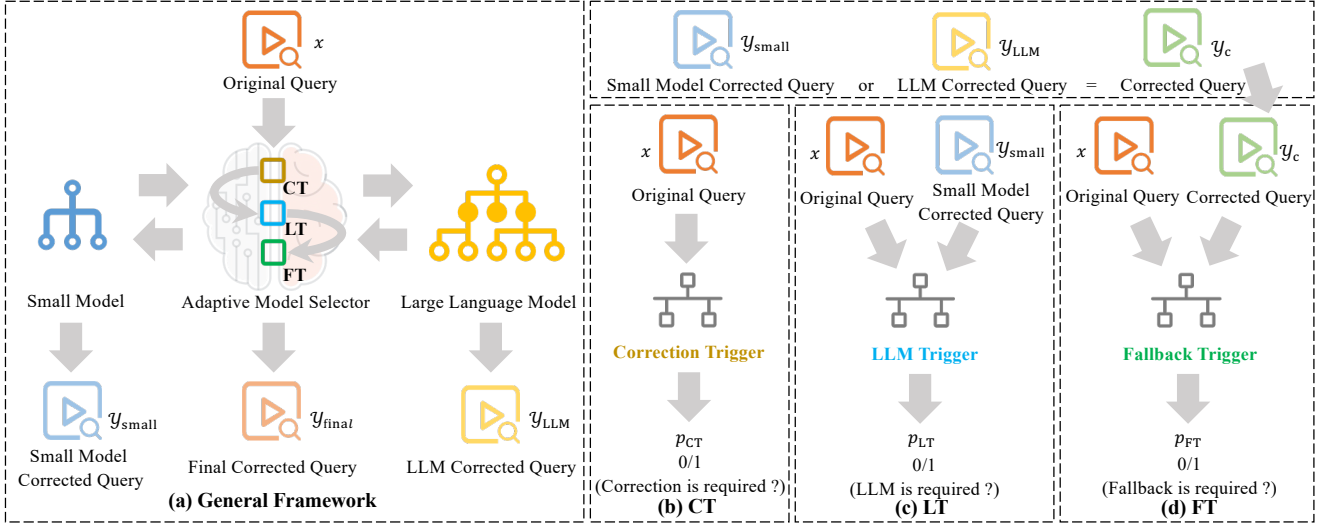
$x$
Original Query

CT
LT
FT

Small Model
Adaptive Model Selector
Large Language Model

$y_{\text{small}}$
Small Model Corrected Query

$y_{\text{final}}$
Final Corrected Query

$y_{\text{LLM}}$
LLM Corrected Query

(a) General Framework

$y_{\text{small}}$
Small Model Corrected Query
or
$y_{\text{LLM}}$
LLM Corrected Query
=
$y_{\text{c}}$
Corrected Query

$x$
Original Query

Correction Trigger

$p_{\text{CT}}$
0/1
(Correction is required ?)

(b) CT

$x$
Original Query

$y_{\text{small}}$
Small Model Corrected Query

LLM Trigger

$p_{\text{LT}}$
0/1
(LLM is required ?)

(c) LT

$x$
Original Query

$y_{\text{c}}$
Corrected Query

Fallback Trigger

$p_{\text{FT}}$
0/1
(Fallback is required ?)

(d) FT